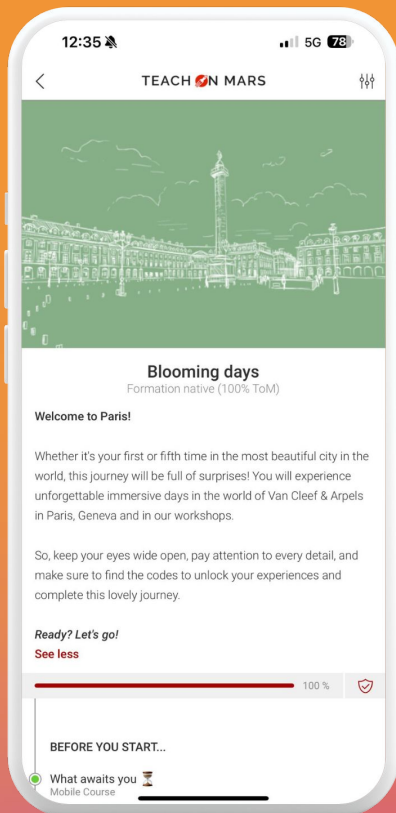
12:35 5G 78

TEACH ON MARS

Blooming days
Formation native (100% ToM)

Welcome to Paris!

Whether it's your first or fifth time in the most beautiful city in the world, this journey will be full of surprises! You will experience unforgettable immersive days in the world of Van Cleef & Arpels in Paris, Geneva and in our workshops.

So, keep your eyes wide open, pay attention to every detail, and make sure to find the codes to unlock your experiences and complete this lovely journey.

Ready? Let's go!
See less

100 %

BEFORE YOU START...

What awaits you ⏳
Mobile Course